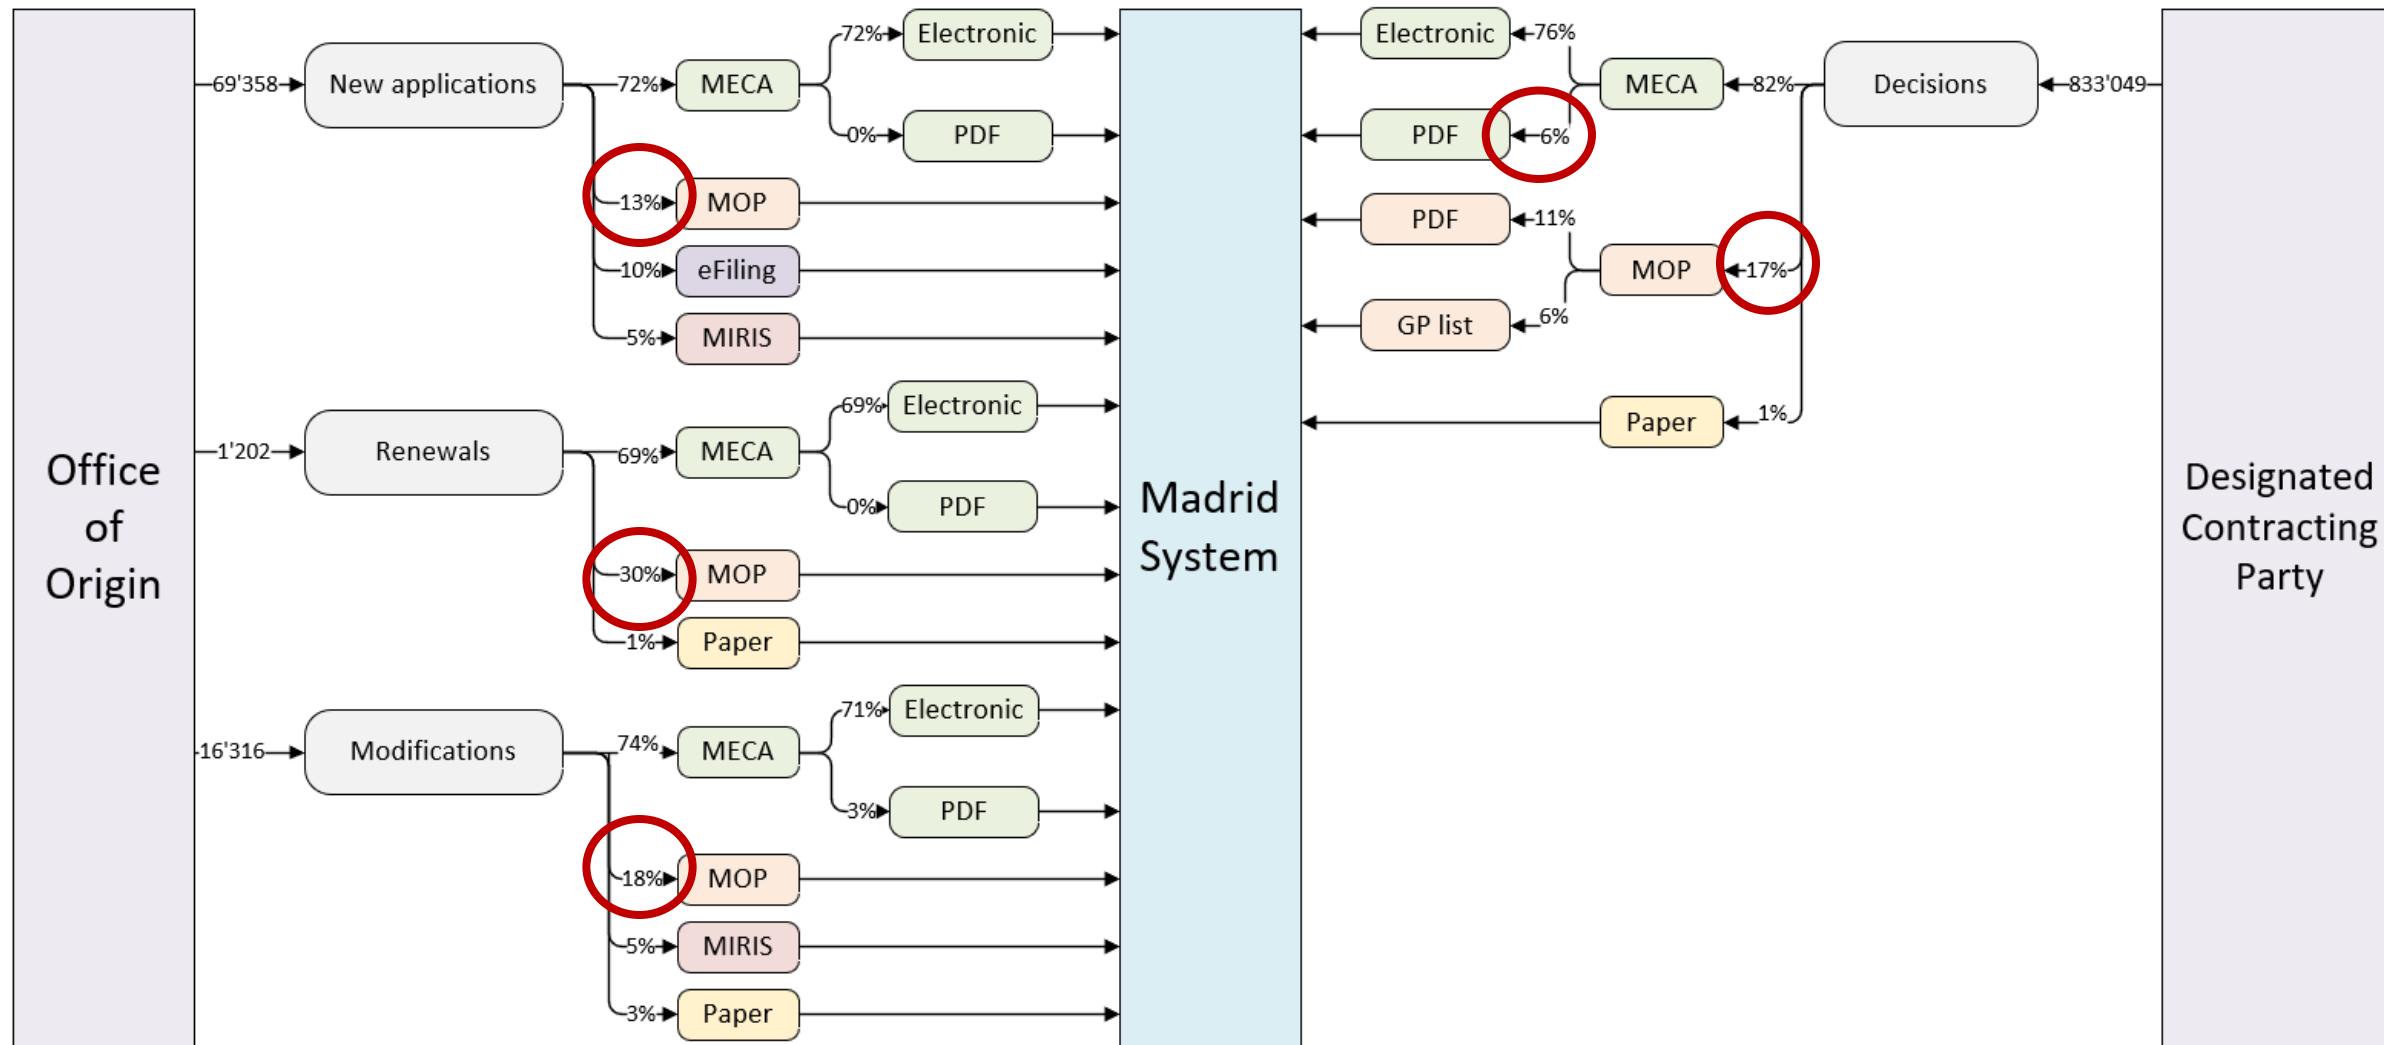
Office of Origin

69'358
New applications
72%
MECA
72%
Electronic
0%
PDF
13%
MOP
10%
eFiling
5%
MIRIS

1'202
Renewals
69%
MECA
69%
Electronic
0%
PDF
30%
MOP
1%
Paper

16'316
Modifications
74%
MECA
71%
Electronic
3%
PDF
18%
MOP
5%
MIRIS
3%
Paper

Madrid System

Electronic
76%
MECA
82%
Decisions
833'049
PDF
6%
PDF
11%
MOP
17%
GP list
6%
Paper
1%

Designated Contracting Party